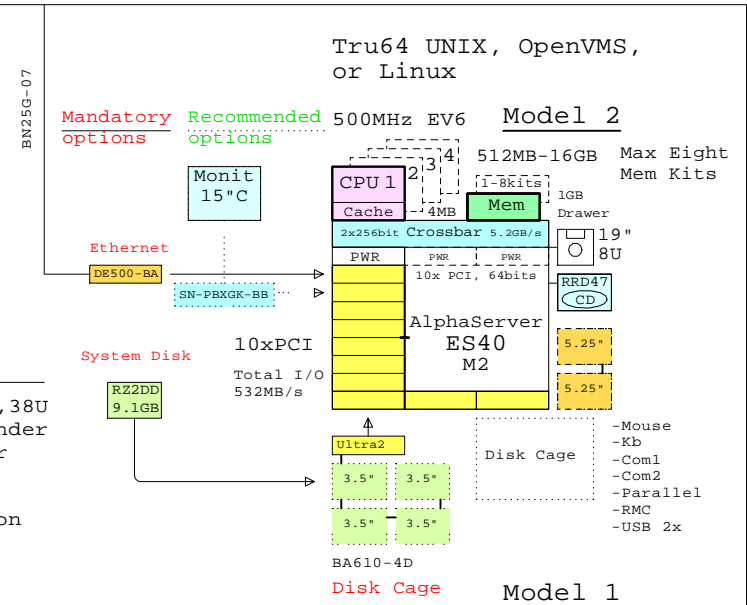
BN25G-07

Tru64 UNIX, OpenVMS, or Linux

Mandatory options

Recommended options

500MHz EV6

Model 2

512MB-16GB

Max Eight Mem Kits

Monit 15"C

CPU 1

2

3

4

Cache

4MB

1-8kits

Mem

1GB

Drawer

2x256bit Crossbar 5.2GB/s

19"

8U

Ethernet

DE500-BA

PWR

PWR

PWR

10x PCI, 64bits

SN-PBXGK-BB

RRD47

CD

AlphaServer ES40 M2

10xPCI

System Disk

5.25"

Total I/O 532MB/s

RZ2DD 9.1GB

5.25"

,38U

nder

r

on

Ultra2

Disk Cage

-Mouse

-Kb

-Com1

-Com2

-Parallel

-RMC

-USB 2x

3.5"

3.5"

3.5"

3.5"

BA610-4D

Disk Cage

Model 1